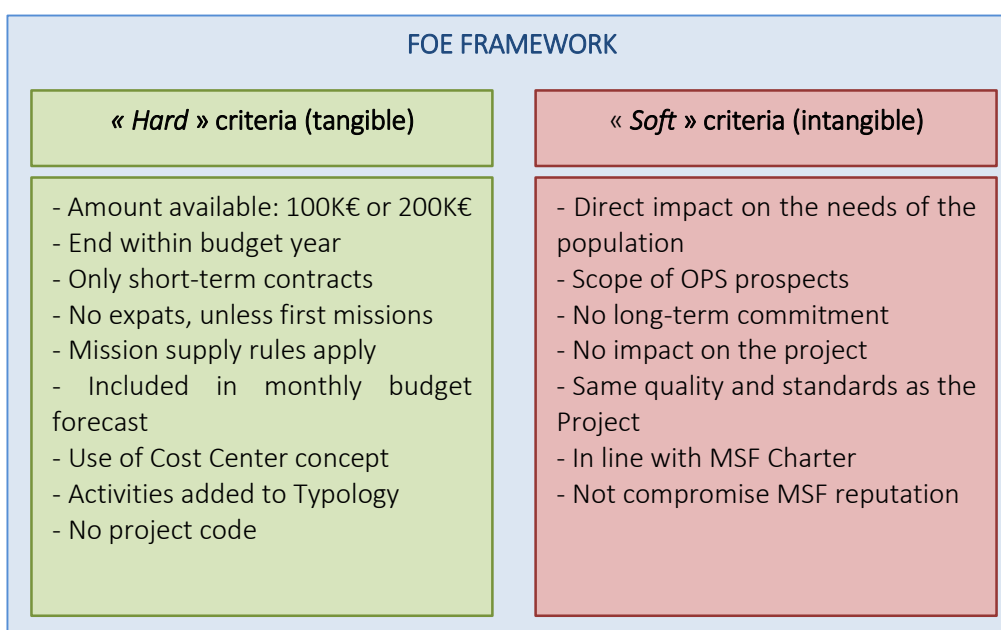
FOE FRAMEWORK

« Hard » criteria (tangible)

- Amount available: 100K€ or 200K€
- End within budget year
- Only short-term contracts
- No expats, unless first missions
- Mission supply rules apply
- Included in monthly budget forecast
- Use of Cost Center concept
- Activities added to Typology
- No project code

« Soft » criteria (intangible)

- Direct impact on the needs of the population
- Scope of OPS prospects
- No long-term commitment
- No impact on the project
- Same quality and standards as the Project
- In line with MSF Charter
- Not compromise MSF reputation